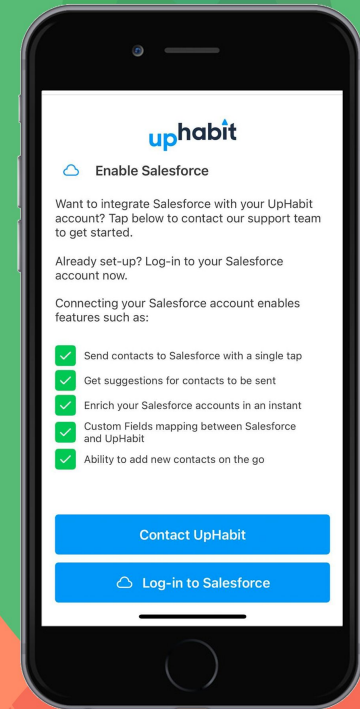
uphabit

Enable Salesforce

Want to integrate Salesforce with your UpHabit account? Tap below to contact our support team to get started.

Already set-up? Log-in to your Salesforce account now.

Connecting your Salesforce account enables features such as:

Send contacts to Salesforce with a single tap

Get suggestions for contacts to be sent

Enrich your Salesforce accounts in an instant

Custom Fields mapping between Salesforce and UpHabit

Ability to add new contacts on the go

Contact UpHabit

Log-in to Salesforce